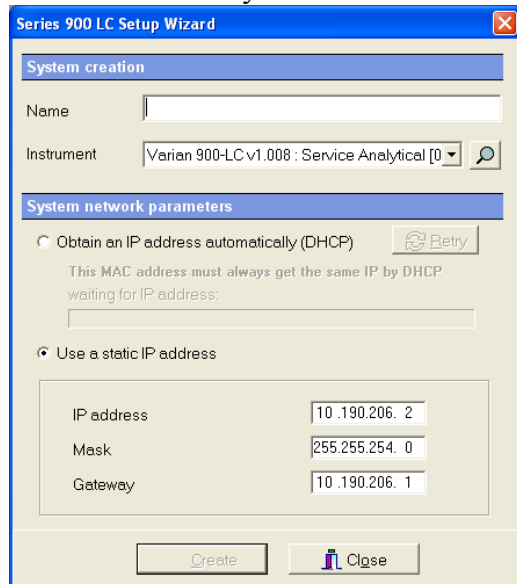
Series 900 LC Setup Wizard

System creation

Name

Instrument Varian 900-LC v1.008 : Service Analytical [0

System network parameters

Obtain an IP address automatically (DHCP) Retry

This MAC address must always get the same IP by DHCP

waiting for IP address:

Use a static IP address

IP address 10 .190.206. 2

Mask 255.255.254. 0

Gateway 10 .190.206. 1

Create Close